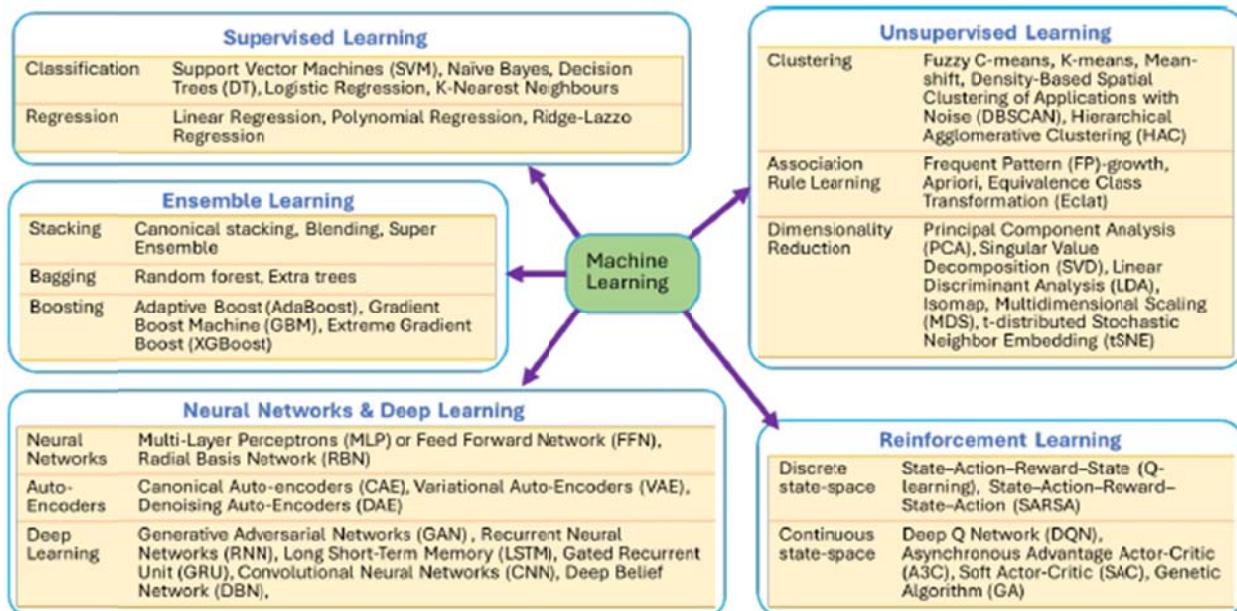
Supervised Learning

| Classification | Support Vector Machines (SVM), Naïve Bayes, Decision Trees (DT), Logistic Regression, K-Nearest Neighbours |
|---|---|
| Regression | Linear Regression, Polynomial Regression, Ridge-Lazzo Regression |

Ensemble Learning

| Stacking | Canonical stacking, Blending, Super Ensemble |
|---|---|
| Bagging | Random forest, Extra trees |
| Boosting | Adaptive Boost (AdaBoost), Gradient Boost Machine (GBM), Extreme Gradient Boost (XGBoost) |

Machine Learning

Neural Networks & Deep Learning

| Neural Networks | Multi-Layer Perceptrons (MLP) or Feed Forward Network (FFN), Radial Basis Network (RBN) |
|---|---|
| Auto-Encoders | Canonical Auto-encoders (CAE), Variational Auto-Encoders (VAE), Denoising Auto-Encoders (DAE) |
| Deep Learning | Generative Adversarial Networks (GAN) , Recurrent Neural Networks (RNN), Long Short-Term Memory (LSTM), Gated Recurrent Unit (GRU), Convolutional Neural Networks (CNN), Deep Belief Network (DBN), |

Unsupervised Learning

| Clustering | Fuzzy C-means, K-means, Mean-shift, Density-Based Spatial Clustering of Applications with Noise (DBSCAN), Hierarchical Agglomerative Clustering (HAC) |
|---|---|
| Association Rule Learning | Frequent Pattern (FP)-growth, Apriori, Equivalence Class Transformation (Eclat) |
| Dimensionality Reduction | Principal Component Analysis (PCA), Singular Value Decomposition (SVD), Linear Discriminant Analysis (LDA), Isomap, Multidimensional Scaling (MDS), t-distributed Stochastic Neighbor Embedding (tSNE) |

Reinforcement Learning

| Discrete state-space | State–Action–Reward–State (Q-learning), State–Action–Reward–State–Action (SARSA) |
|---|---|
| Continuous state-space | Deep Q Network (DQN), Asynchronous Advantage Actor-Critic (A3C), Soft Actor-Critic (SAC), Genetic Algorithm (GA) |